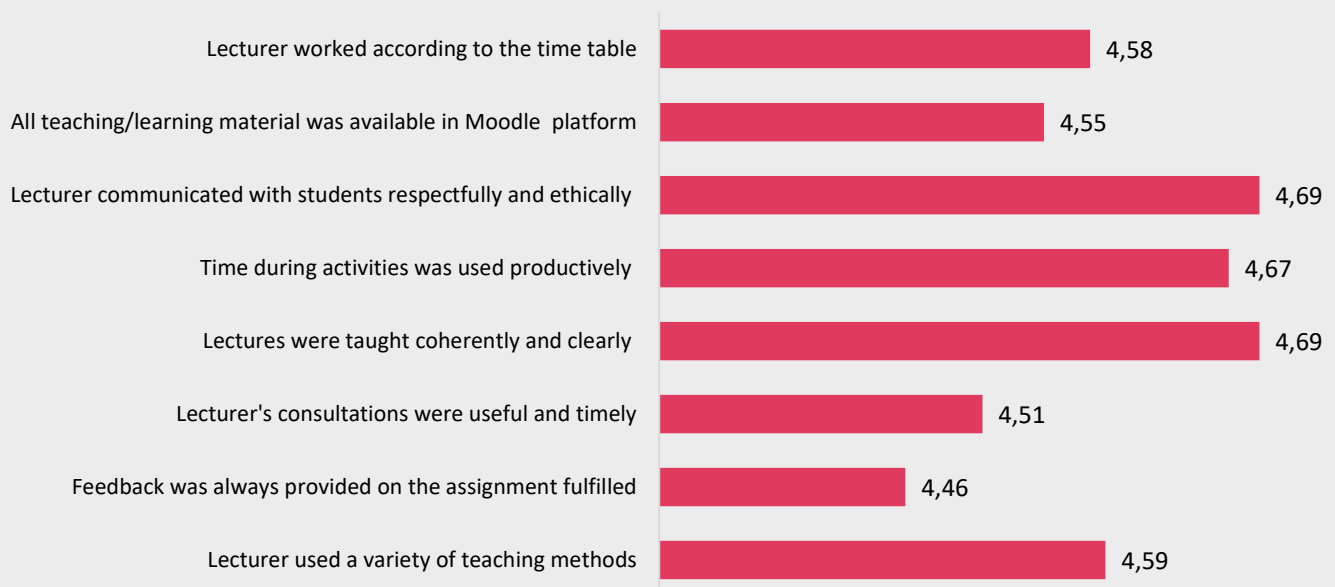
Lecturer worked according to the time table 4,58

All teaching/learning material was available in Moodle platform 4,55

Lecturer communicated with students respectfully and ethically 4,69

Time during activities was used productively 4,67

Lectures were taught coherently and clearly 4,69

Lecturer's consultations were useful and timely 4,51

Feedback was always provided on the assignment fulfilled 4,46

Lecturer used a variety of teaching methods 4,59